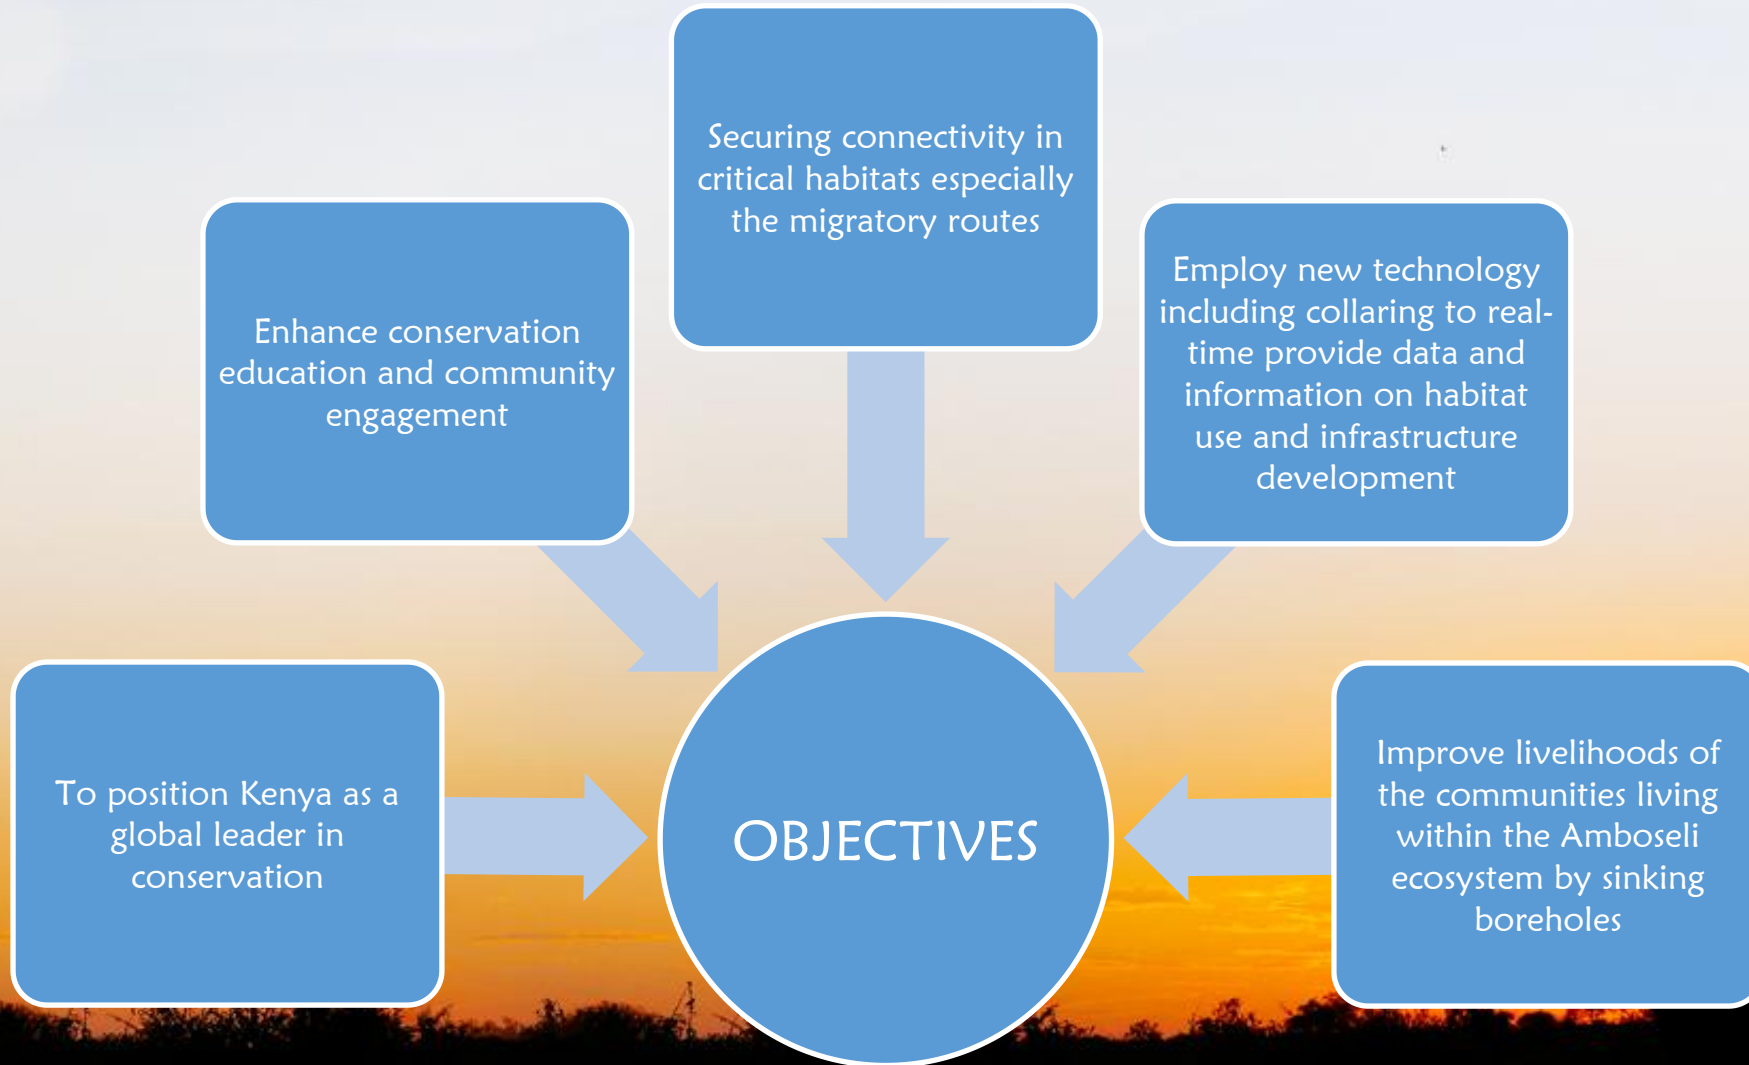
Securing connectivity in critical habitats especially the migratory routes

Enhance conservation education and community engagement

Employ new technology including collaring to real-time provide data and information on habitat use and infrastructure development

To position Kenya as a global leader in conservation

OBJECTIVES

Improve livelihoods of the communities living within the Amboseli ecosystem by sinking boreholes